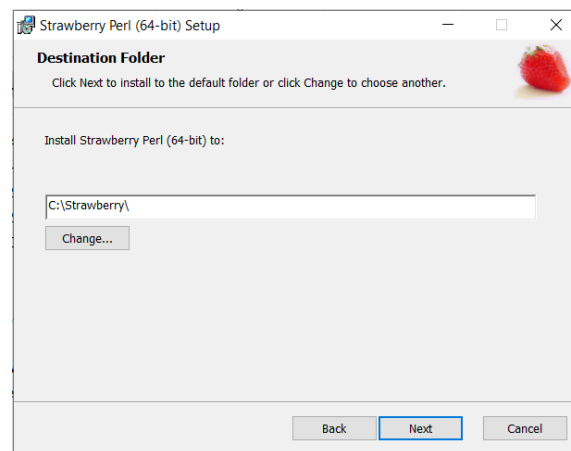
Strawberry Perl (64-bit) Setup

Destination Folder

Click Next to install to the default folder or click Change to choose another.

Install Strawberry Perl (64-bit) to:

C:\Strawberry\

Change...

Back

Next

Cancel